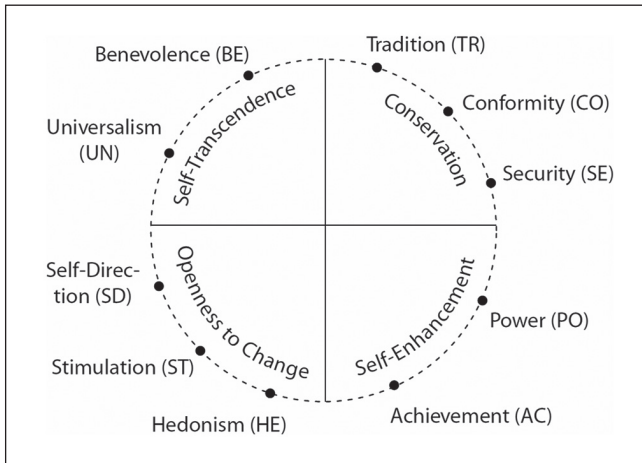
Benevolence (BE)
Tradition (TR)
Self-Transcendence
Conservation
Conformity (CO)
Universalism (UN)
Security (SE)
Self-Direction (SD)
Openness to Change
Self-Enhancement
Power (PO)
Stimulation (ST)
Achievement (AC)
Hedonism (HE)